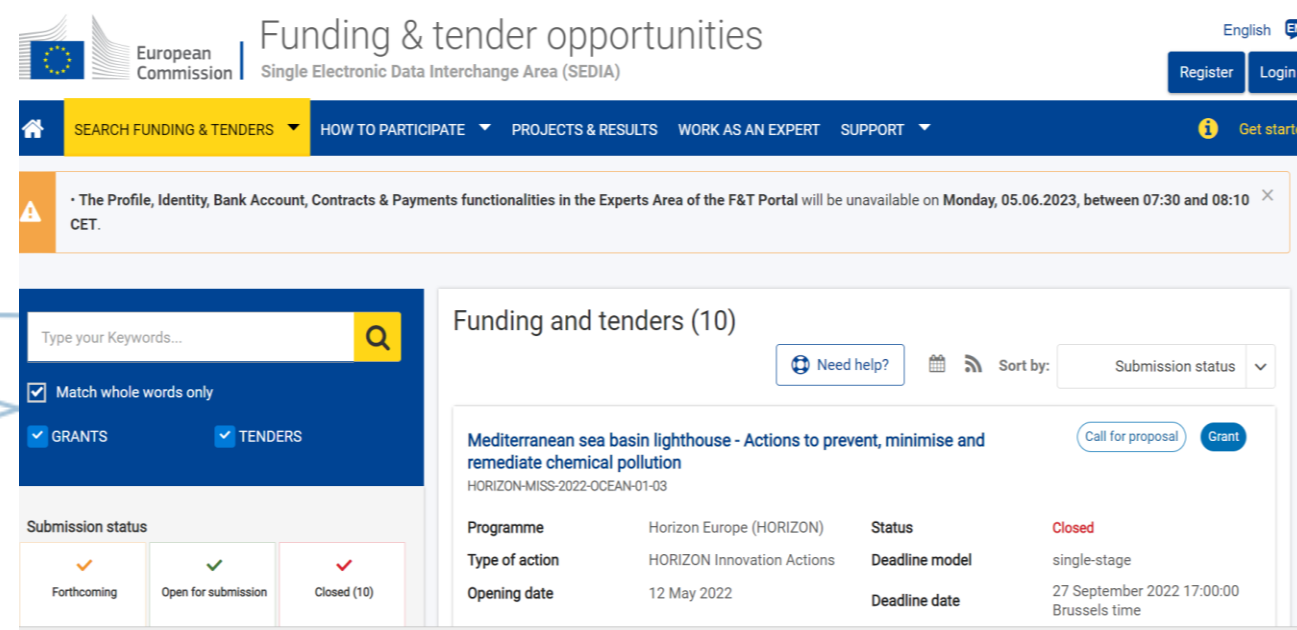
European Commission

Funding & tender opportunities
Single Electronic Data Interchange Area (SEDIA)

English

Register Login

SEARCH FUNDING & TENDERS HOW TO PARTICIPATE PROJECTS & RESULTS WORK AS AN EXPERT SUPPORT

Get starte

• The Profile, Identity, Bank Account, Contracts & Payments functionalities in the Experts Area of the F&T Portal will be unavailable on Monday, 05.06.2023, between 07:30 and 08:10 CET.

Type your Keywords...

Match whole words only

GRANTS TENDERS

Submission status

Forthcoming
Open for submission
Closed (10)

Funding and tenders (10)

Need help?

Sort by: Submission status

Mediterranean sea basin lighthouse - Actions to prevent, minimise and remediate chemical pollution
HORIZON-MISS-2022-OCEAN-01-03

Call for proposal
Grant

| Programme | Horizon Europe (HORIZON) | Status | Closed |
|---|---|---|---|
| Type of action | HORIZON Innovation Actions | Deadline model | single-stage |
| Opening date | 12 May 2022 | Deadline date | 27 September 2022 17:00:00 Brussels time |